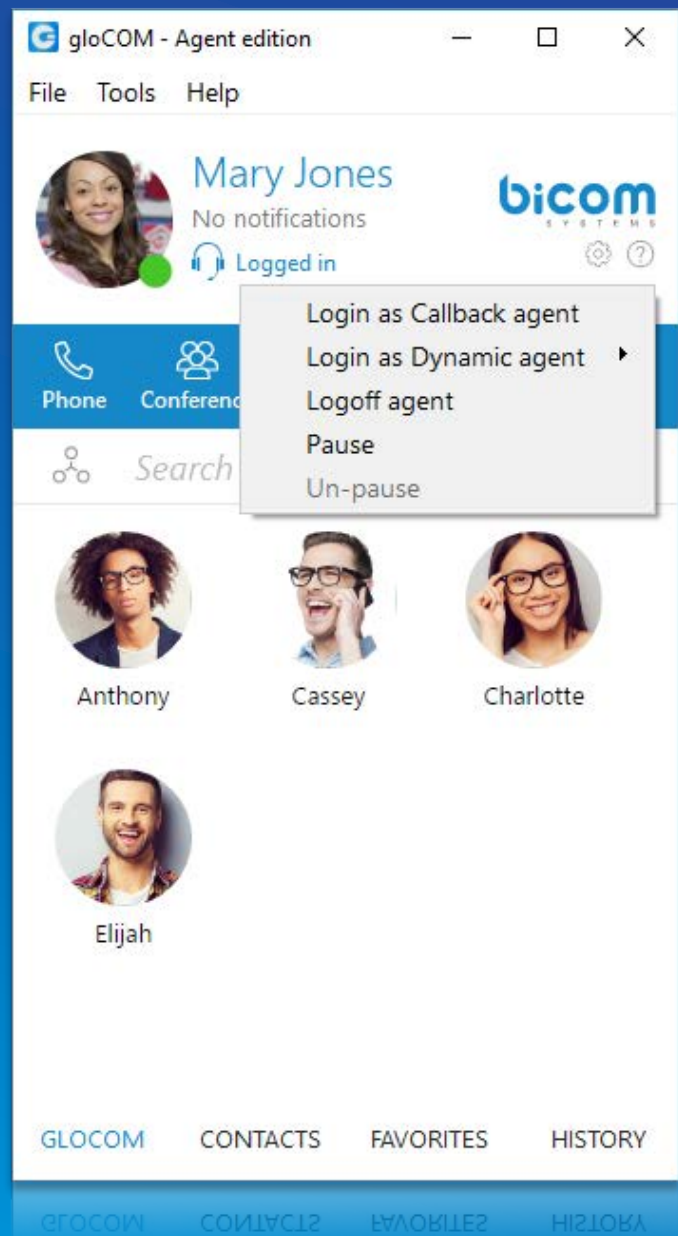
gloCOM - Agent edition

File Tools Help

Mary Jones
No notifications
Logged in

bicom
SYSTEMS

Login as Callback agent
Login as Dynamic agent
Logoff agent
Pause
Un-pause

Phone Conferenc

Search

Anthony
Cassey
Charlotte
Elijah

GLOCOM CONTACTS FAVORITES HISTORY